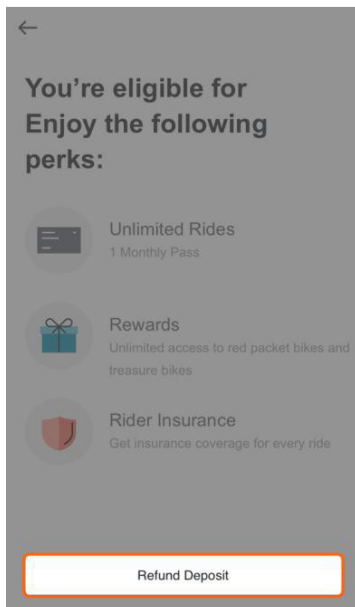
←

You're eligible for Enjoy the following perks:

Unlimited Rides
1 Monthly Pass

Rewards
Unlimited access to red packet bikes and treasure bikes

Rider Insurance
Get insurance coverage for every ride

Refund Deposit